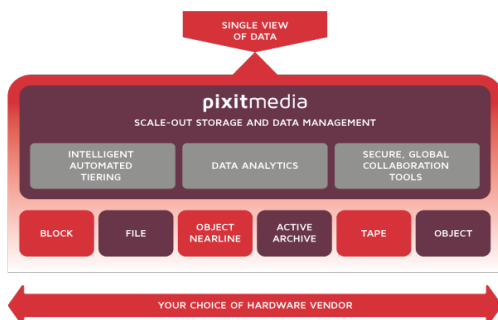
SINGLE VIEW OF DATA

pixitmedia

SCALE-OUT STORAGE AND DATA MANAGEMENT

INTELLIGENT AUTOMATED TIERING

DATA ANALYTICS

SECURE, GLOBAL COLLABORATION TOOLS

BLOCK

FILE

OBJECT NEARLINE

ACTIVE ARCHIVE

TAPE

OBJECT

YOUR CHOICE OF HARDWARE VENDOR